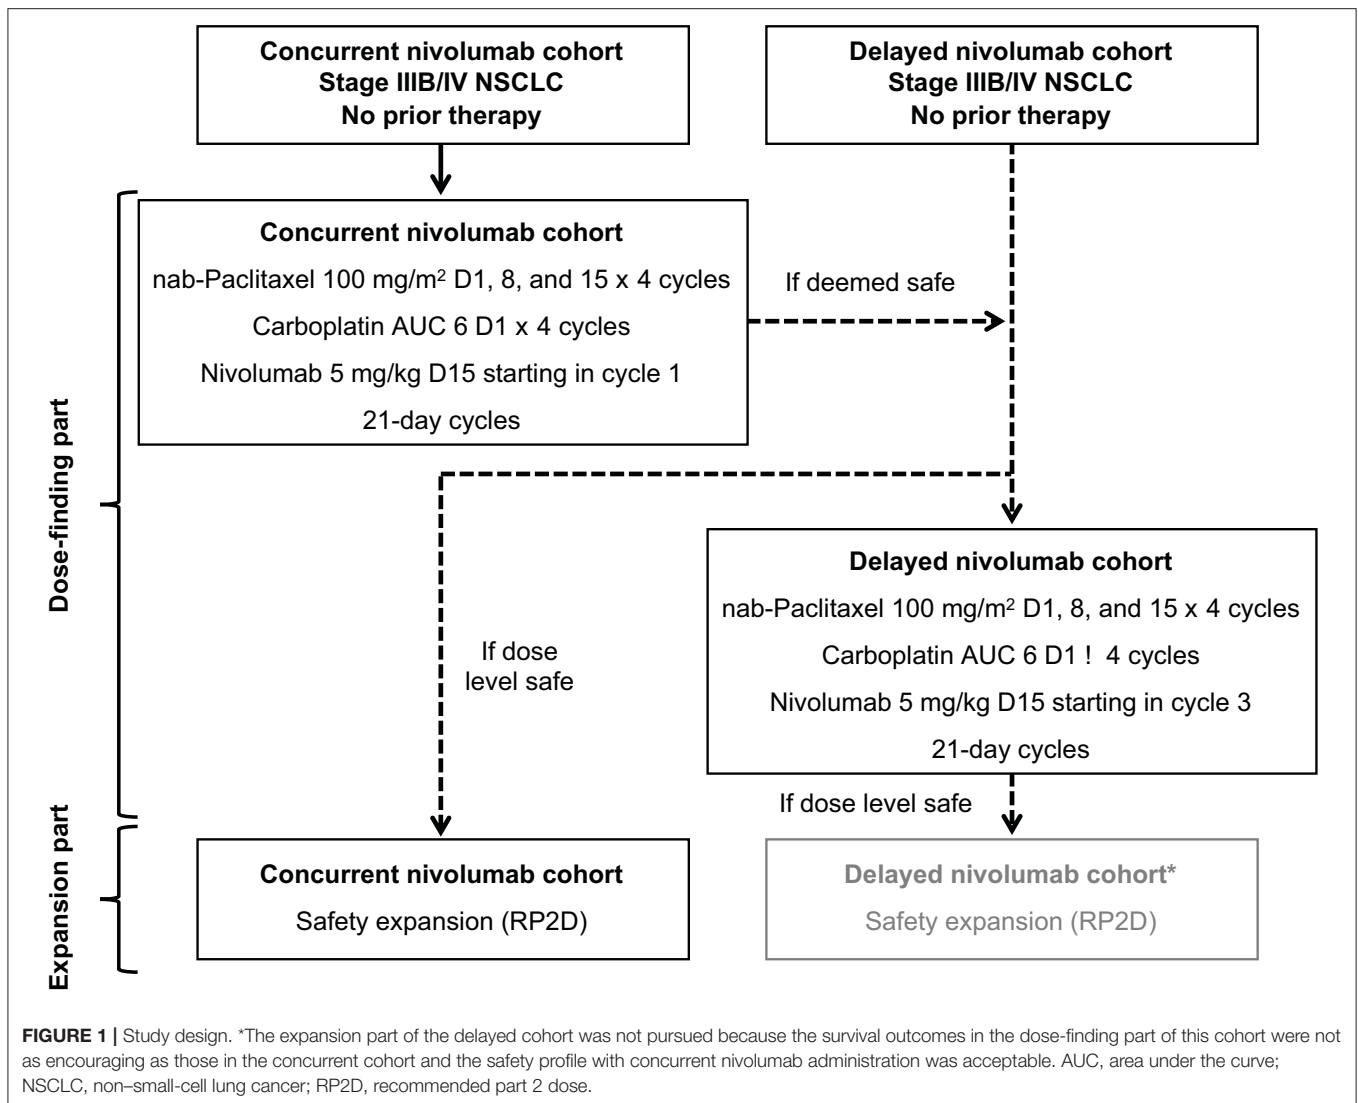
Concurrent nivolumab cohort
Stage IIIB/IV NSCLC
No prior therapy

Delayed nivolumab cohort
Stage IIIB/IV NSCLC
No prior therapy

Dose-finding part

Concurrent nivolumab cohort
nab-Paclitaxel 100 mg/m$^2$ D1, 8, and 15 x 4 cycles
Carboplatin AUC 6 D1 x 4 cycles
Nivolumab 5 mg/kg D15 starting in cycle 1
21-day cycles

If deemed safe

If dose level safe

Delayed nivolumab cohort
nab-Paclitaxel 100 mg/m$^2$ D1, 8, and 15 x 4 cycles
Carboplatin AUC 6 D1 ! 4 cycles
Nivolumab 5 mg/kg D15 starting in cycle 3
21-day cycles

If dose level safe

Expansion part

Concurrent nivolumab cohort
Safety expansion (RP2D)

Delayed nivolumab cohort*
Safety expansion (RP2D)

FIGURE 1 | Study design. *The expansion part of the delayed cohort was not pursued because the survival outcomes in the dose-finding part of this cohort were not as encouraging as those in the concurrent cohort and the safety profile with concurrent nivolumab administration was acceptable. AUC, area under the curve; NSCLC, non–small-cell lung cancer; RP2D, recommended part 2 dose.